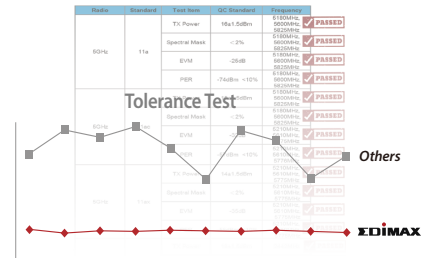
| Radio | Standard | Test Item | QC Standard | Frequency | |
|---|---|---|---|---|---|
| 5GHz | 11a | TX Power | 16±1.5dBm | 5180MHz 5600MHz 5825MHz | PASSED |
| | | Spectral Mask | <2% | 5180MHz 5600MHz 5825MHz | PASSED |
| | | EVM | -25dB | 5180MHz 5600MHz 5825MHz | PASSED |
| | | PER | -74dBm <10% | 5180MHz 5600MHz 5825MHz | PASSED |
| | | TX Power | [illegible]dBm | 5180MHz 5600MHz 5825MHz | PASSED |
| 5GHz | 11ac | Spectral Mask | <2% | 5180MHz 5600MHz 5825MHz | PASSED |
| | | EVM | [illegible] | 5210MHz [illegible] | PASSED |
| | | PER | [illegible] <10% | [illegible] | PASSED |
| | | TX Power | 14±1.5dBm | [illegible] | PASSED |
| 5GHz | 11ac | Spectral Mask | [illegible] | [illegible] | PASSED |
| | | EVM | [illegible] | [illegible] | PASSED |

Tolerance Test

Others

EDIMAX